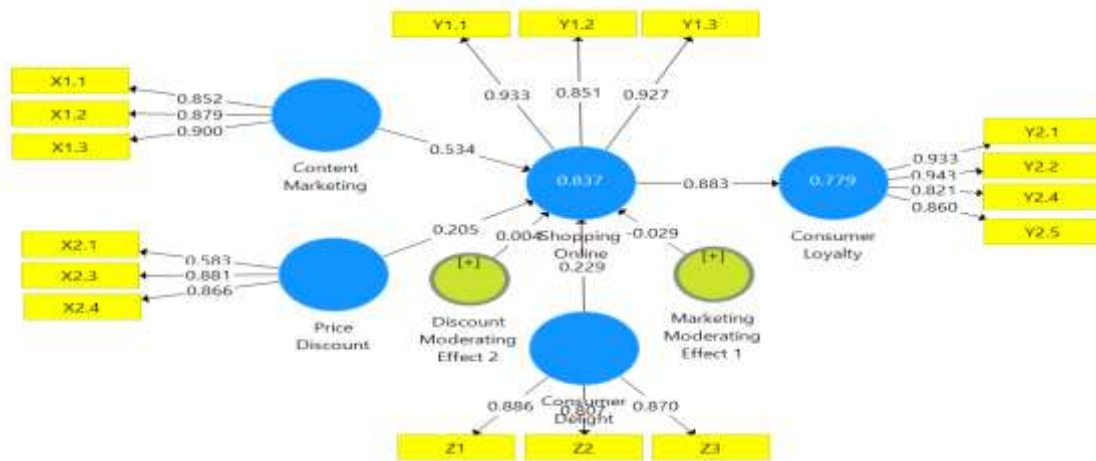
Y1.1
Y1.2
Y1.3
0.933
0.851
0.927
X1.1
X1.2
X1.3
0.852
0.879
0.900
Content Marketing
0.534
0.837
0.883
0.779
Y2.1
Y2.2
Y2.4
Y2.5
0.933
0.943
0.821
0.860
Consumer Loyalty
X2.1
X2.3
X2.4
0.583
0.881
0.866
Price Discount
0.205
0.004
Shopping Online
-0.029
0.229
[+]
[+]
Discount Moderating Effect 2
Marketing Moderating Effect 1
Consumer Delight
0.886
0.807
0.870
Z1
Z2
Z3